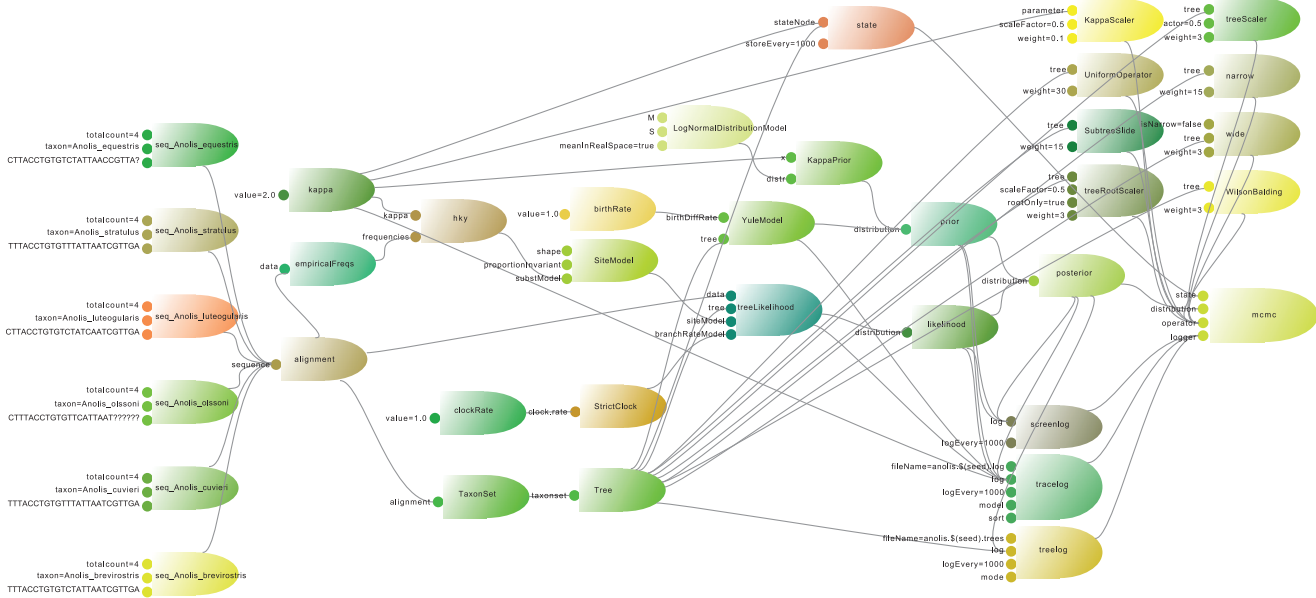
stateNode
storeEvery=1000
state
parameter
scaleFactor=0.5
weight=0.1
KappaScaler
tree
actor=0.5
weight=3
treeScaler
tree
weight=30
UniformOperator
tree
weight=15
narrow
M
S
meanInRealSpace=true
LogNormalDistributionModel
tree
weight=15
SubtreeSlide
isNarrow=false
tree
weight=3
wide
x
distr
KappaPrior
tree
scaleFactor=0.5
rootOnly=true
weight=3
treeRootScaler
tree
weight=3
WilsonBalding
totalcount=4
taxon=Anolis_equestris
CTTACCTGTGTCTATTAACCGTTA?
seq_Anolis_equestris
value=2.0
kappa
kappa
frequencies
hky
value=1.0
birthRate
birthDiffRate
tree
YuleModel
distribution
prior
totalcount=4
taxon=Anolis_stratulus
TTTACCTGTGTTTATTAATCGTTGA
seq_Anolis_stratulus
data
empiricalFreqs
shape
proportionInvariant
substModel
SiteModel
distribution
posterior
totalcount=4
taxon=Anolis_luteogularis
CTTACCTGTGTCTATCAATCGTTGA
seq_Anolis_luteogularis
data
tree
siteModel
branchRateModel
treeLikelihood
distribution
likelihood
state
distribution
operator
logger
mcmc
sequence
alignment
totalcount=4
taxon=Anolis_olssoni
CTTTACCTGTGTTCATTAAT??????
seq_Anolis_olssoni
value=1.0
clockRate
clock.rate
StrictClock
log
logEvery=1000
screenlog
totalcount=4
taxon=Anolis_cuvieri
TTTACCTGTGTTTATTAATCGTTGA
seq_Anolis_cuvieri
alignment
TaxonSet
taxonset
Tree
fileName=anolis.$(seed).log
log
logEvery=1000
model
sort
tracelog
fileName=anolis.$(seed).trees
log
logEvery=1000
mode
treelog
totalcount=4
taxon=Anolis_brevirostris
TTTACCTGTGTCTATTAATCGTTGA
seq_Anolis_brevirostris